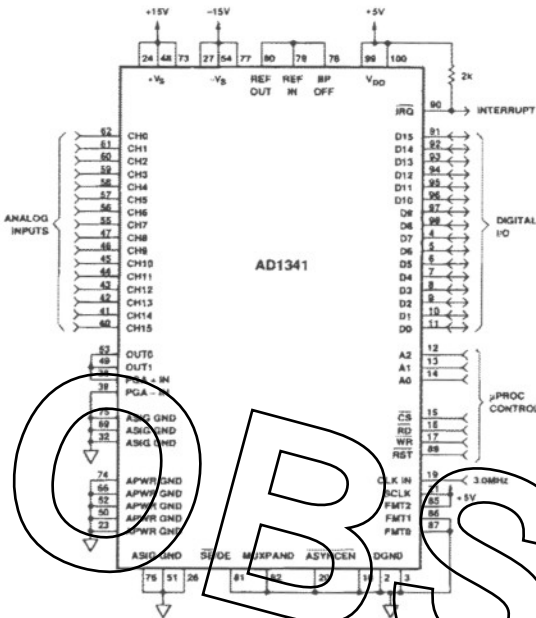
+15V
-15V
+5V
24 48 73
27 54 77
80 78 76
99 100
$+V_S$
$-V_S$
REF OUT
REF IN
BP OFF
$V_{DD}$
2k
$\overline{IRQ}$
90
INTERRUPT
ANALOG INPUTS
62 CH0
61 CH1
60 CH2
59 CH3
58 CH4
57 CH5
56 CH6
55 CH7
47 CH8
46 CH9
45 CH10
44 CH11
43 CH12
42 CH13
41 CH14
40 CH15
AD1341
D15 91
D14 92
D13 93
D12 94
D11 95
D10 96
D9 97
D8 98
D7 4
D6 5
D5 6
D4 7
D3 8
D2 9
D1 10
D0 11
DIGITAL I/O
53 OUT0
49 OUT1
39 PGA + IN
38 PGA - IN
75 ASIG GND
69 ASIG GND
32 ASIG GND
74 APWR GND
66 APWR GND
52 APWR GND
50 APWR GND
23 APWR GND
A2 12
A1 13
A0 14
µPROC CONTROL
$\overline{CS}$ 15
$\overline{RD}$ 16
$\overline{WR}$ 17
$\overline{RST}$ 88
CLK IN 19
3.0MHz
SCLK
FMT2 85
FMT1 86
FMT0 87
+5V
ASIG GND
$\overline{SE}$/DE
MUXPAND
$\overline{ASYNCEN}$
DGND
76 51 26
81 82
20
18
2 3
OBS